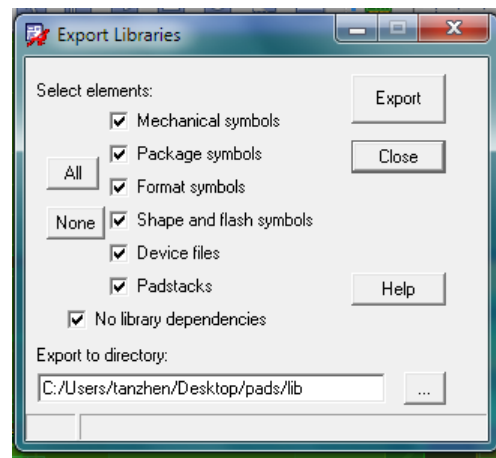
Export Libraries

Select elements:

Export

Mechanical symbols

Package symbols

Close

All

Format symbols

None

Shape and flash symbols

Device files

Padstacks

Help

No library dependencies

Export to directory:

C:/Users/tanzhen/Desktop/pads/lib

...